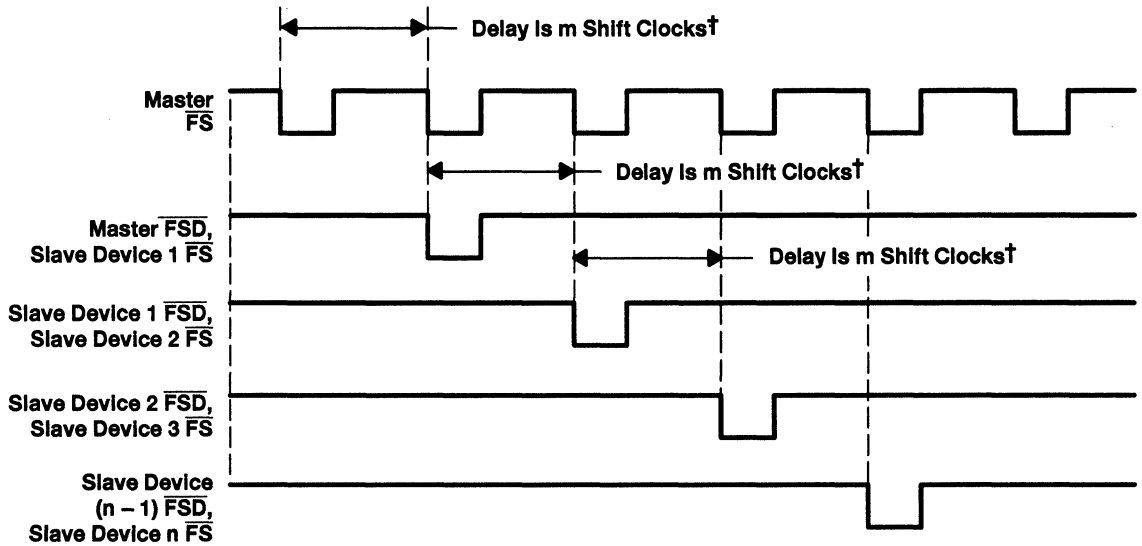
Delay Is m Shift Clocks†

Master $\overline{FS}$

Delay Is m Shift Clocks†

Master $\overline{FSD}$, Slave Device 1 $\overline{FS}$

Delay Is m Shift Clocks†

Slave Device 1 $\overline{FSD}$, Slave Device 2 $\overline{FS}$

Slave Device 2 $\overline{FSD}$, Slave Device 3 $\overline{FS}$

Slave Device (n – 1) $\overline{FSD}$, Slave Device n $\overline{FS}$